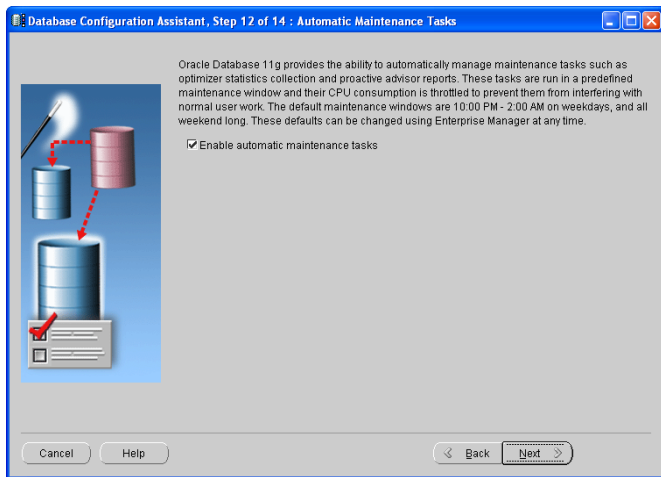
Database Configuration Assistant, Step 12 of 14 : Automatic Maintenance Tasks

Oracle Database 11g provides the ability to automatically manage maintenance tasks such as optimizer statistics collection and proactive advisor reports. These tasks are run in a predefined maintenance window and their CPU consumption is throttled to prevent them from interfering with normal user work. The default maintenance windows are 10:00 PM - 2:00 AM on weekdays, and all weekend long. These defaults can be changed using Enterprise Manager at any time.

☑ Enable automatic maintenance tasks

Cancel Help Back Next